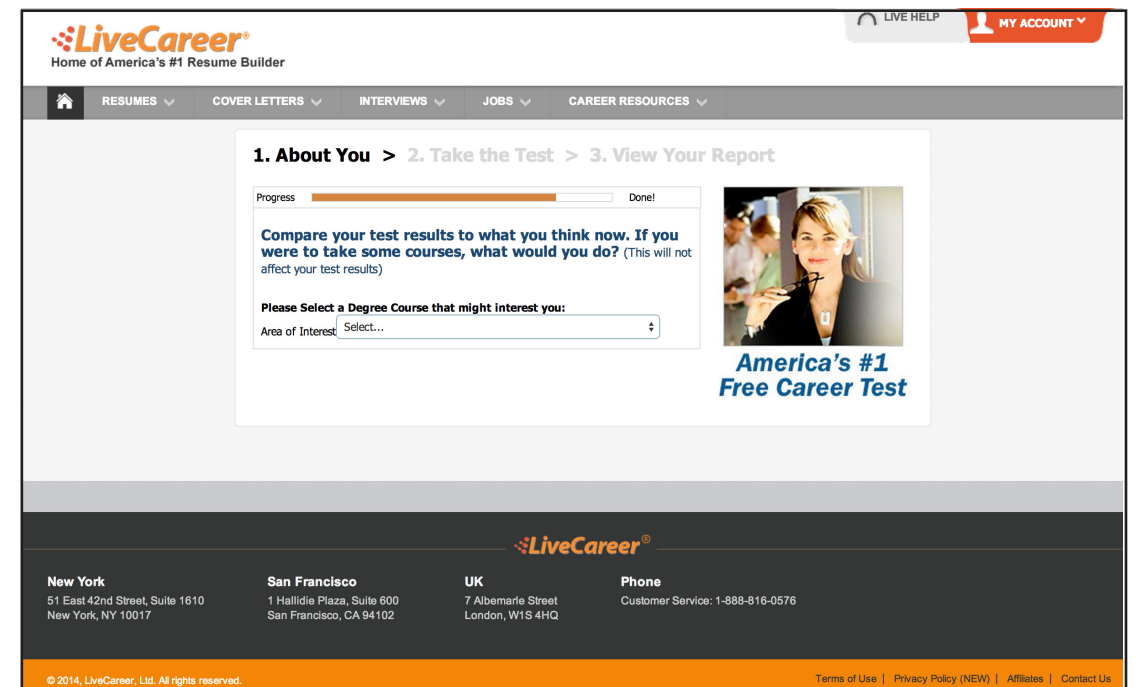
LiveCareer®
Home of America's #1 Resume Builder

LIVE HELP
MY ACCOUNT

RESUMES
COVER LETTERS
INTERVIEWS
JOBS
CAREER RESOURCES

1. About You > 2. Take the Test > 3. View Your Report

Progress
Done!

Compare your test results to what you think now. If you were to take some courses, what would you do? (This will not affect your test results)

Please Select a Degree Course that might interest you:
Area of Interest Select...

America's #1 Free Career Test

LiveCareer®

New York
51 East 42nd Street, Suite 1610
New York, NY 10017

San Francisco
1 Hallidie Plaza, Suite 600
San Francisco, CA 94102

UK
7 Albemarle Street
London, W1S 4HQ

Phone
Customer Service: 1-888-816-0576

© 2014, LiveCareer, Ltd. All rights reserved.

Terms of Use | Privacy Policy (NEW) | Affiliates | Contact Us